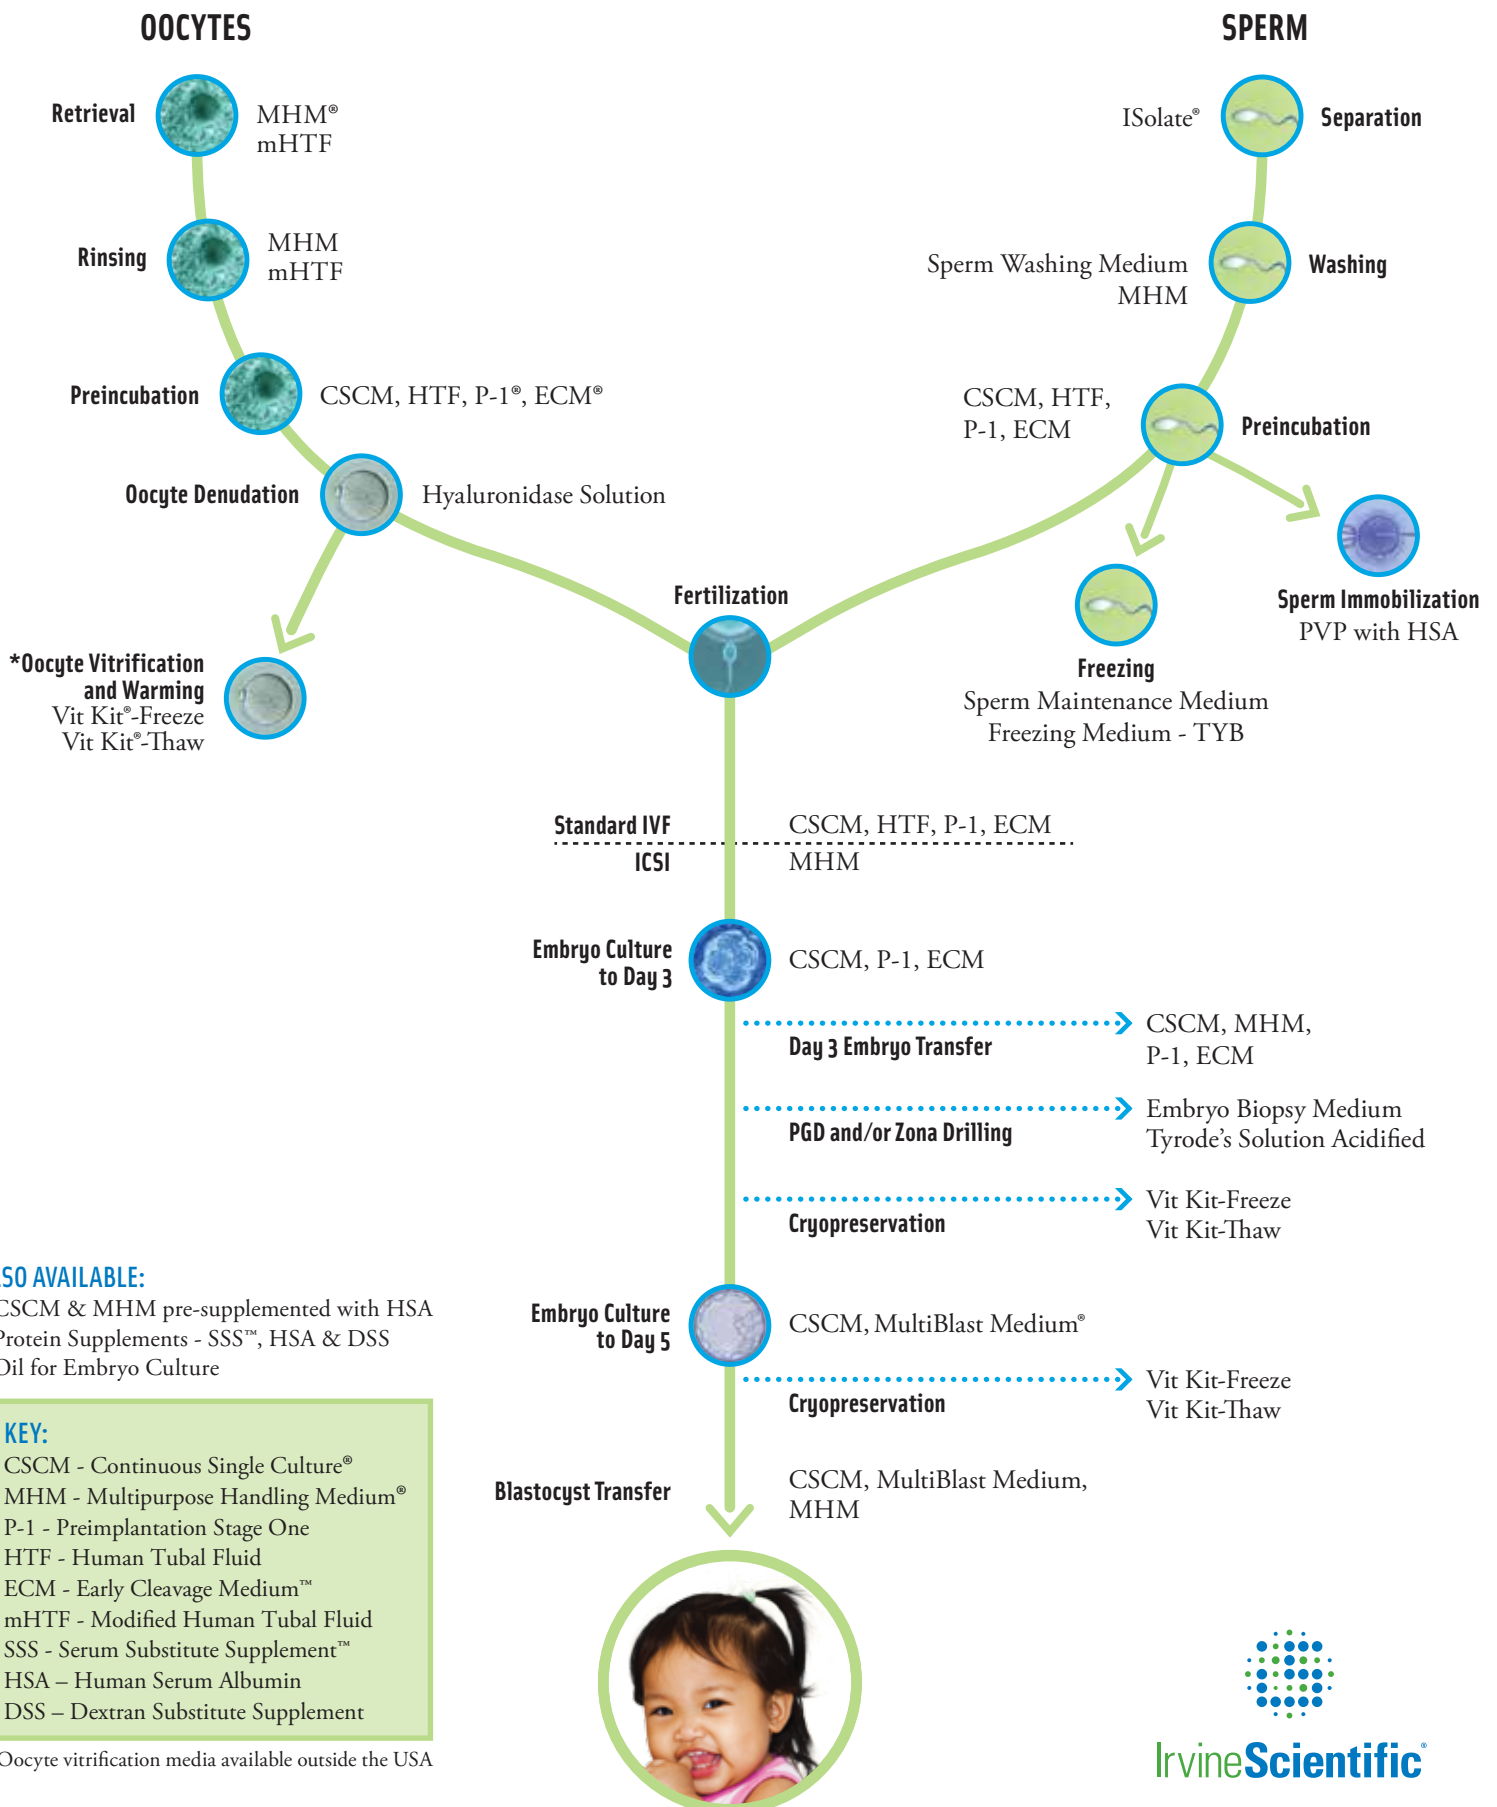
OOCYTES

Retrieval MHM® mHTF

Rinsing MHM mHTF

Preincubation CSCM, HTF, P-1®, ECM®

Oocyte Denudation Hyaluronidase Solution

*Oocyte Vitrification and Warming
Vit Kit®-Freeze
Vit Kit®-Thaw

SPERM

ISolate® Separation

Sperm Washing Medium MHM Washing

CSCM, HTF, P-1, ECM Preincubation

Freezing
Sperm Maintenance Medium
Freezing Medium - TYB

Sperm Immobilization
PVP with HSA

Fertilization

| Standard IVF | CSCM, HTF, P-1, ECM |
|---|---|
| ICSI | MHM |

Embryo Culture to Day 3 CSCM, P-1, ECM

Day 3 Embryo Transfer CSCM, MHM, P-1, ECM

PGD and/or Zona Drilling Embryo Biopsy Medium Tyrode's Solution Acidified

Cryopreservation Vit Kit-Freeze Vit Kit-Thaw

Embryo Culture to Day 5 CSCM, MultiBlast Medium®

Cryopreservation Vit Kit-Freeze Vit Kit-Thaw

Blastocyst Transfer CSCM, MultiBlast Medium, MHM

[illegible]SO AVAILABLE:
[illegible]CSCM & MHM pre-supplemented with HSA
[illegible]rotein Supplements - SSS™, HSA & DSS
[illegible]il for Embryo Culture

KEY:
CSCM - Continuous Single Culture®
MHM - Multipurpose Handling Medium®
P-1 - Preimplantation Stage One
HTF - Human Tubal Fluid
ECM - Early Cleavage Medium™
mHTF - Modified Human Tubal Fluid
SSS - Serum Substitute Supplement™
HSA – Human Serum Albumin
DSS – Dextran Substitute Supplement

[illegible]Oocyte vitrification media available outside the USA

IrvineScientific®